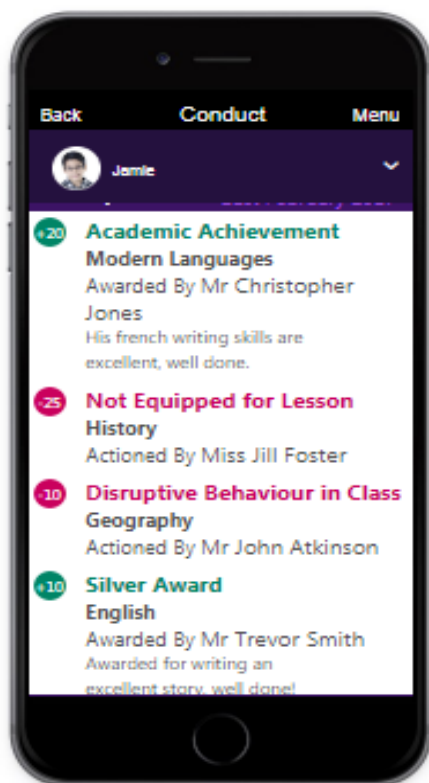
Back Conduct Menu

Jamie

+20 Academic Achievement
Modern Languages
Awarded By Mr Christopher Jones
His french writing skills are excellent, well done.

-25 Not Equipped for Lesson
History
Actioned By Miss Jill Foster

-10 Disruptive Behaviour in Class
Geography
Actioned By Mr John Atkinson

+10 Silver Award
English
Awarded By Mr Trevor Smith
Awarded for writing an excellent story, well done!